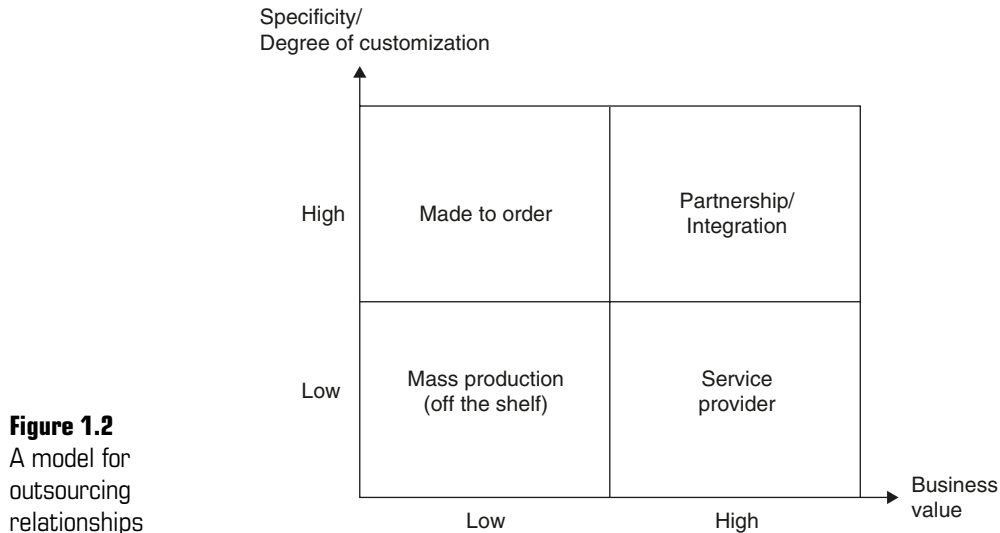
Specificity/
Degree of customization

High

Made to order

Partnership/
Integration

Low

Mass production
(off the shelf)

Service
provider

Business
value

Low

High

**Figure 1.2**
A model for outsourcing relationships